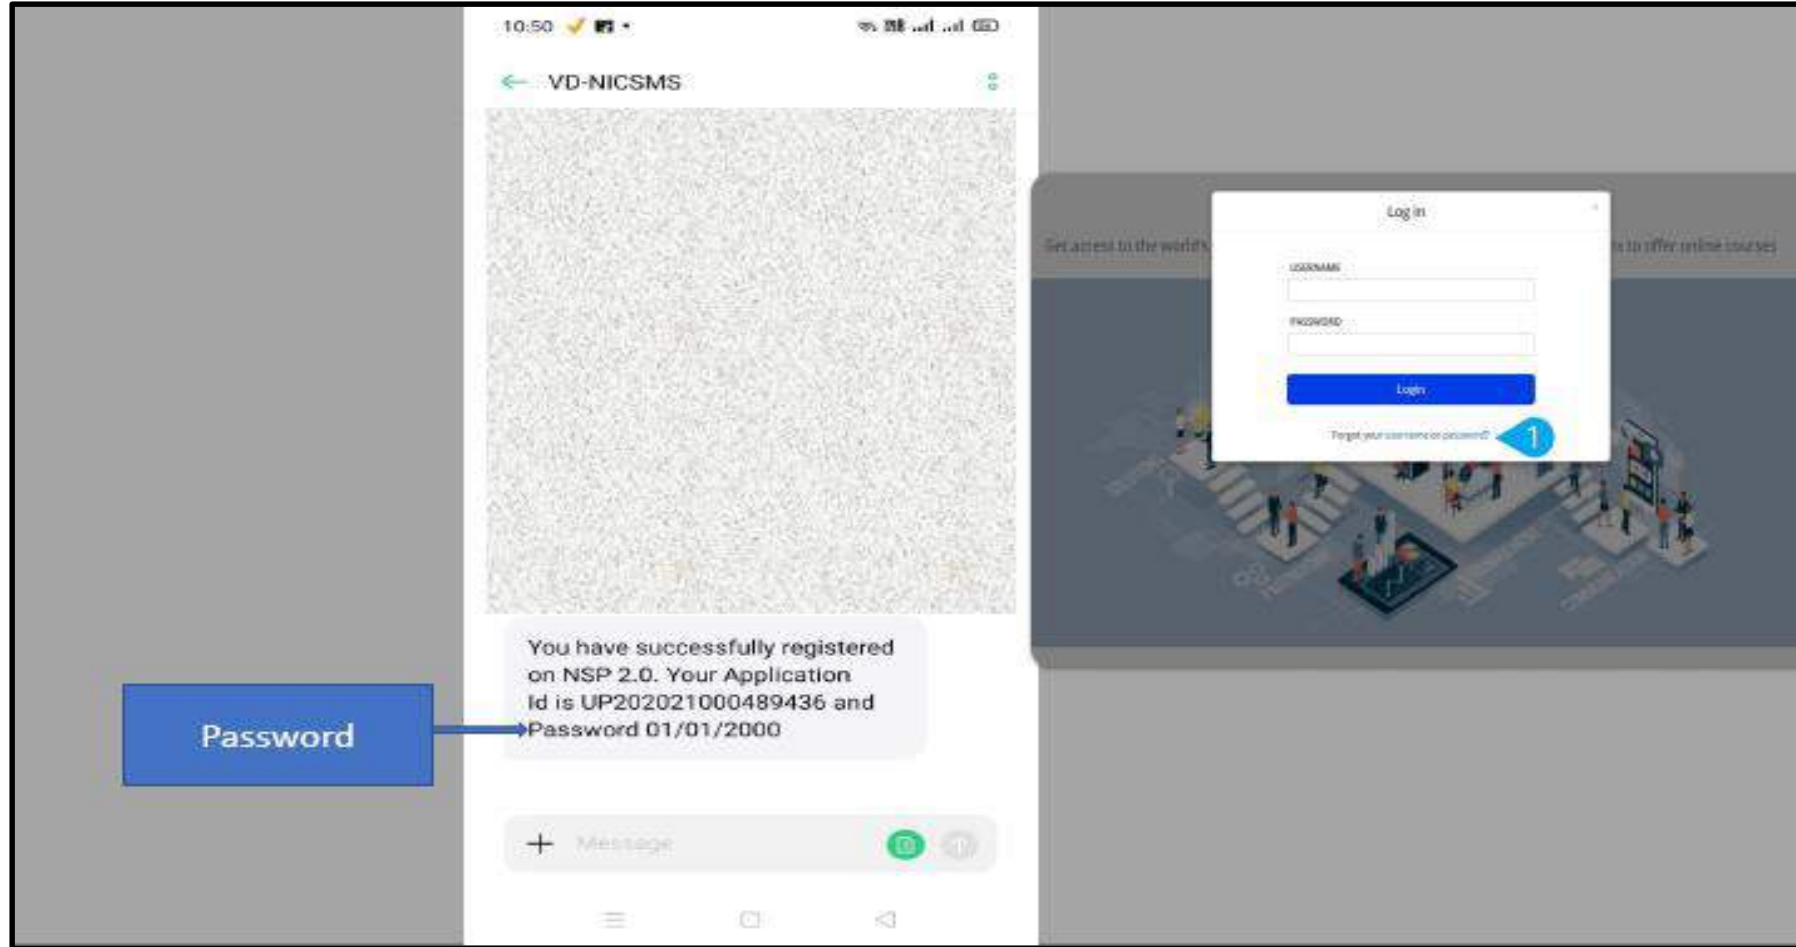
10:50

VD-NICSMS

You have successfully registered on NSP 2.0. Your Application Id is UP202021000489436 and Password 01/01/2000

Message

Password

Get access to the world's

to offer online courses

Log in

USERNAME

PASSWORD

Login

Forgot your username or password?

1